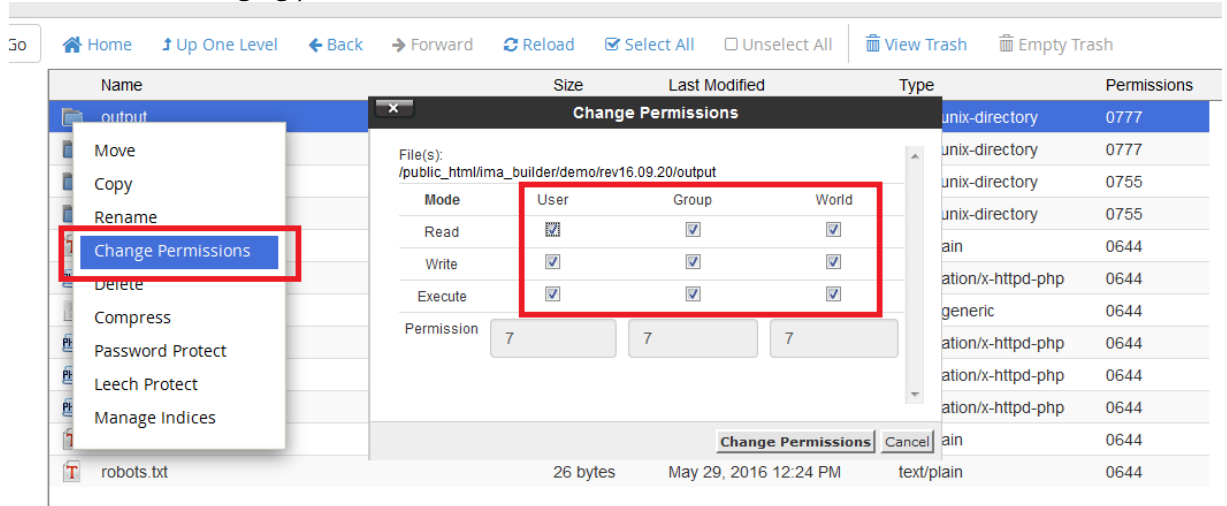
Go Home Up One Level Back Forward Reload Select All Unselect All View Trash Empty Trash

| Name | Size | Last Modified | Type | Permissions |
|---|---|---|---|---|
| output | | | unix-directory | 0777 |
| | | | unix-directory | 0777 |
| | | | unix-directory | 0755 |
| | | | unix-directory | 0755 |
| | | | ain | 0644 |
| | | | ation/x-httpd-php | 0644 |
| | | | generic | 0644 |
| | | | ation/x-httpd-php | 0644 |
| | | | ation/x-httpd-php | 0644 |
| | | | ation/x-httpd-php | 0644 |
| | | | ain | 0644 |
| robots.txt | 26 bytes | May 29, 2016 12:24 PM | text/plain | 0644 |

Move
Copy
Rename
Change Permissions
Delete
Compress
Password Protect
Leech Protect
Manage Indices

Change Permissions

File(s):
/public_html/ima_builder/demo/rev16.09.20/output

| Mode | User | Group | World |
|---|---|---|---|
| Read | ☑ | ☑ | ☑ |
| Write | ☑ | ☑ | ☑ |
| Execute | ☑ | ☑ | ☑ |

Permission 7 7 7

Change Permissions Cancel